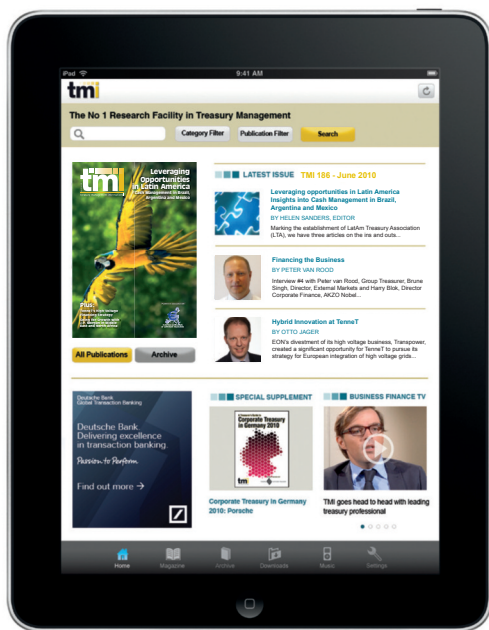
iPad
9:41 AM

tmi

The No 1 Research Facility in Treasury Management

Category Filter
Publication Filter
Search

tmi
Leveraging Opportunities in Latin America
Cash Management in Brazil, Argentina and Mexico

PLUS:
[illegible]

All Publications
Archive

LATEST ISSUE
TMI 186 - June 2010

Leveraging opportunities in Latin America Insights into Cash Management in Brazil, Argentina and Mexico
BY HELEN SANDERS, EDITOR
Marking the establishment of LatAm Treasury Association (LTA), we have three articles on the ins and outs...

Financing the Business
BY PETER VAN ROOD
Interview #4 with Peter van Rood, Group Treasurer, Brune Singh, Director, External Markets and Harry Blok, Director Corporate Finance, AKZO Nobel...

Hybrid Innovation at TenneT
BY OTTO JAGER
EON's divestment of its high voltage business, Transpower, created a significant opportunity for TenneT to pursue its strategy for European integration of high voltage grids...

Deutsche Bank
Global Transaction Banking
Deutsche Bank
Delivering excellence in transaction banking
Passion to Perform
Find out more →

SPECIAL SUPPLEMENT
Corporate Treasury in Germany 2010
tmi
Corporate Treasury in Germany 2010: Porsche

BUSINESS FINANCE TV
TMI goes head to head with leading treasury professional

Home
Magazine
Archive
Downloads
Music
Settings